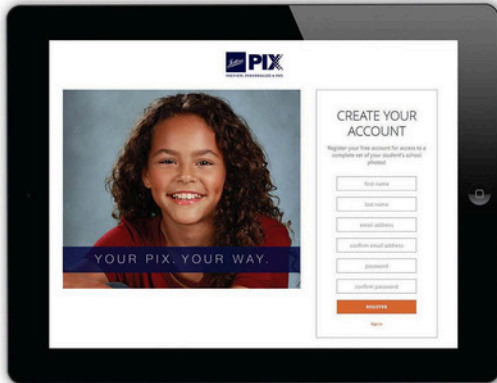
Lifetouch PIX
POSITIVE, PERSONALIZE & PIX

YOUR PIX. YOUR WAY.

CREATE YOUR ACCOUNT

Register your free account for access to a complete set of your student's school photos!

first name

last name

email address

confirm email address

password

confirm password

REGISTER

Sign in